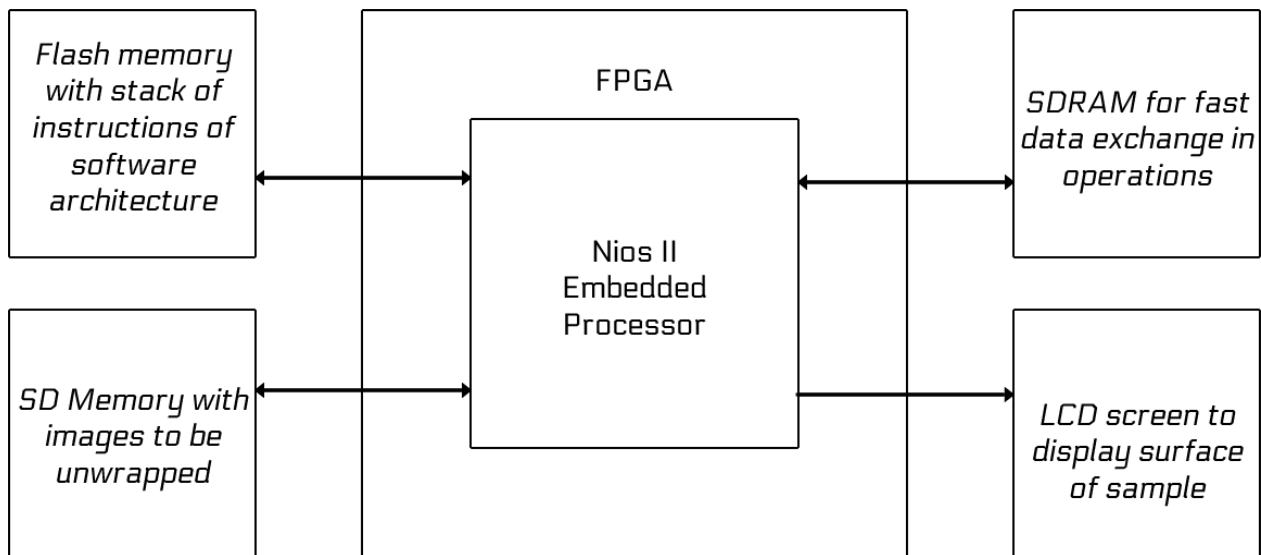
Flash memory with stack of instructions of software architecture

FPGA

Nios II Embedded Processor

SDRAM for fast data exchange in operations

SD Memory with images to be unwrapped

LCD screen to display surface of sample